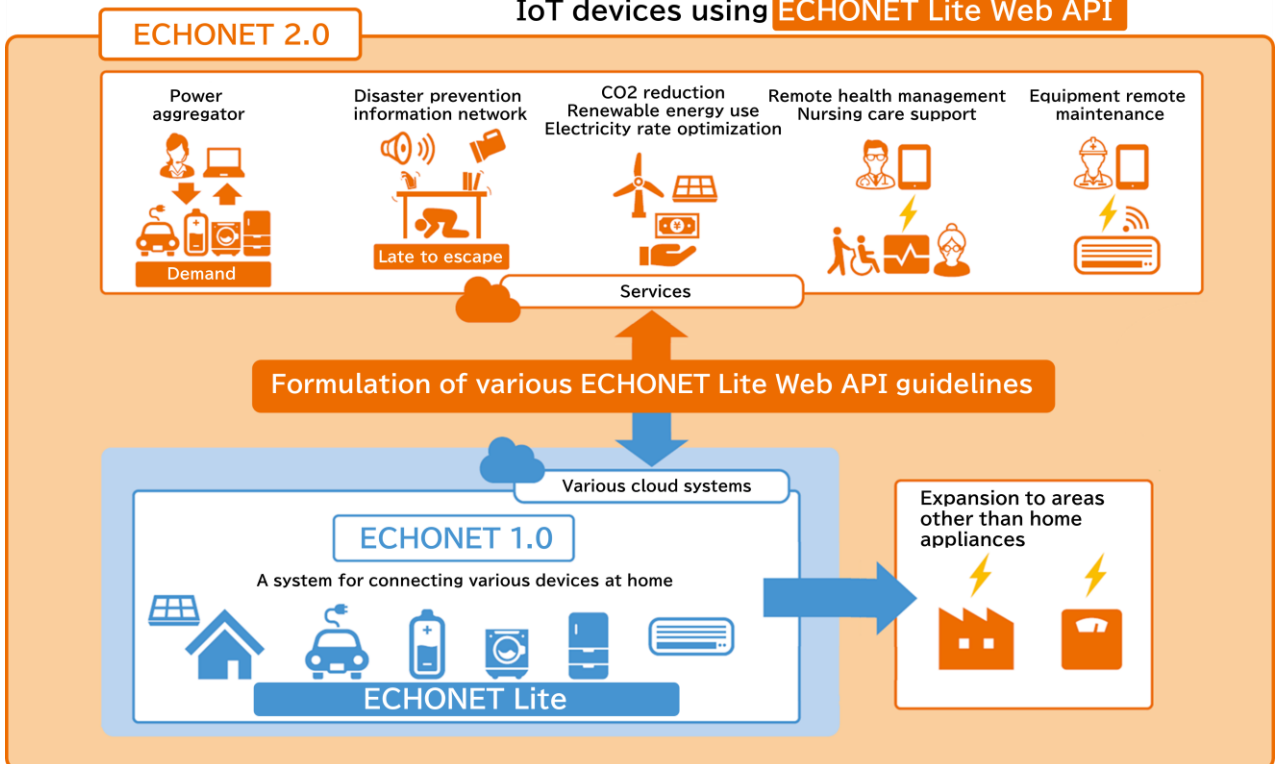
IoT devices using ECHONET Lite Web API

ECHONET 2.0

Power aggregator

Demand

Disaster prevention information network

Late to escape

CO2 reduction
Renewable energy use
Electricity rate optimization

Remote health management
Nursing care support

Equipment remote maintenance

Services

Formulation of various ECHONET Lite Web API guidelines

Various cloud systems

ECHONET 1.0

A system for connecting various devices at home

ECHONET Lite

Expansion to areas other than home appliances